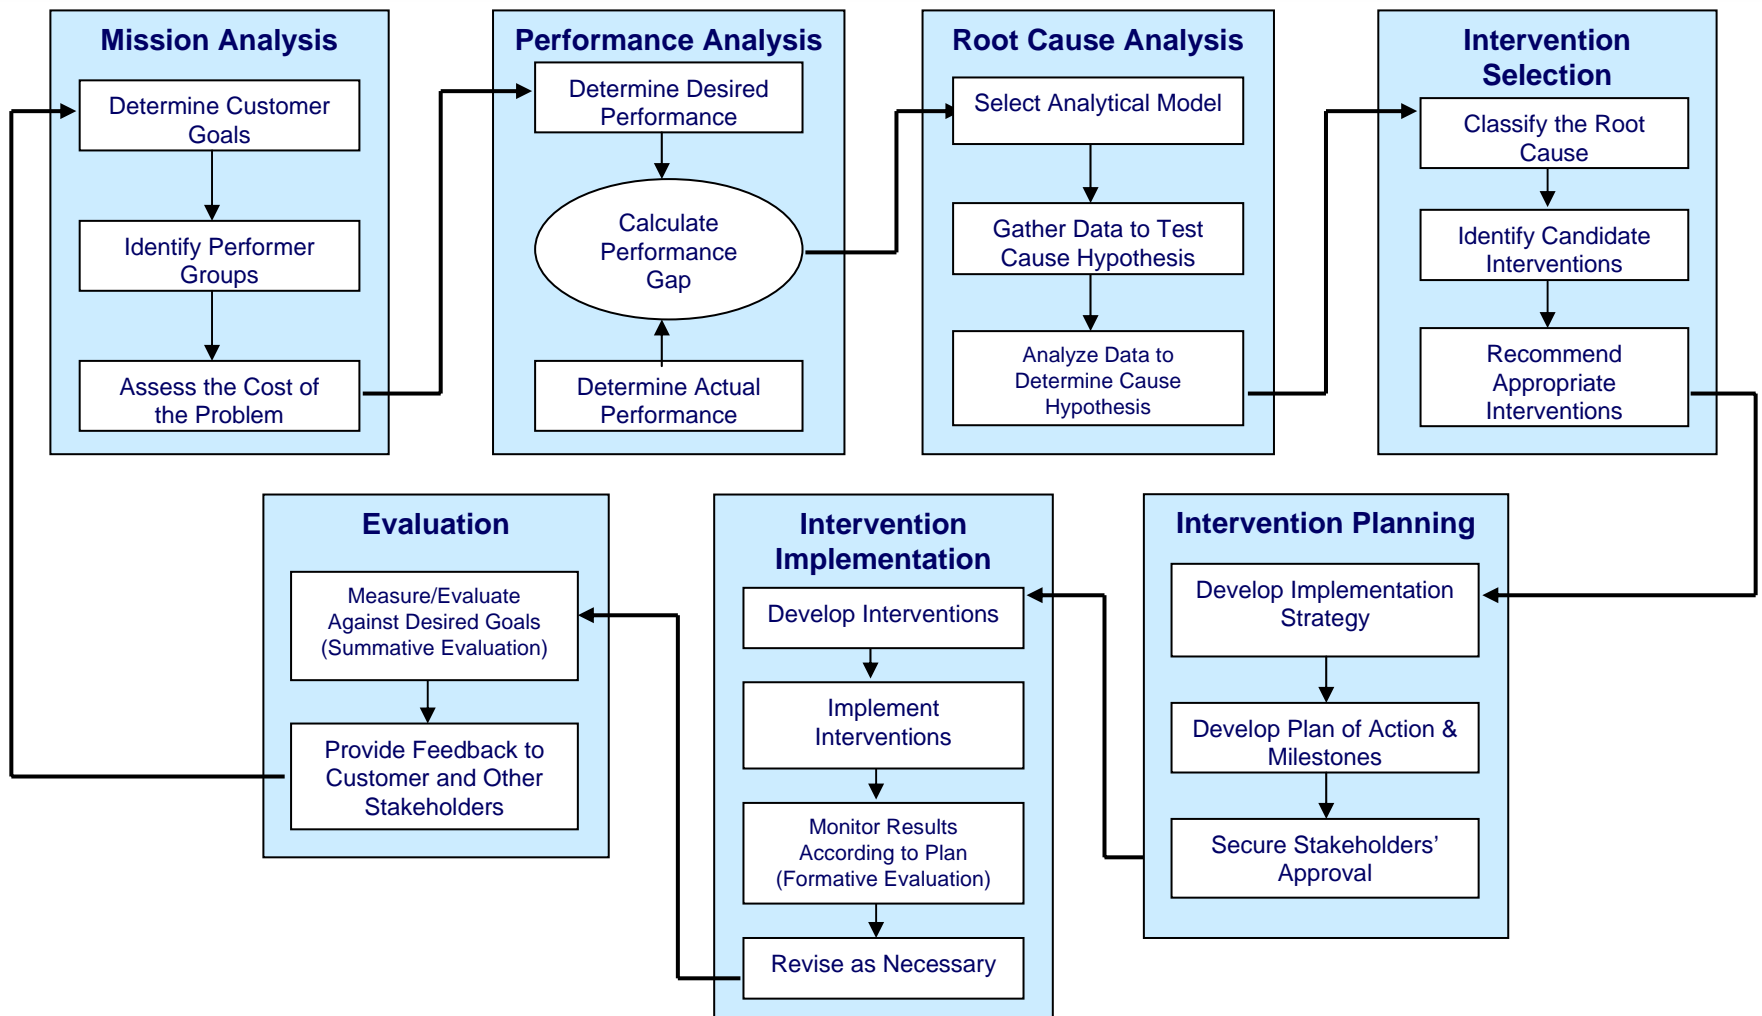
Mission Analysis

Determine Customer Goals

Identify Performer Groups

Assess the Cost of the Problem

Performance Analysis

Determine Desired Performance

Calculate Performance Gap

Determine Actual Performance

Root Cause Analysis

Select Analytical Model

Gather Data to Test Cause Hypothesis

Analyze Data to Determine Cause Hypothesis

Intervention Selection

Classify the Root Cause

Identify Candidate Interventions

Recommend Appropriate Interventions

Evaluation

Measure/Evaluate Against Desired Goals (Summative Evaluation)

Provide Feedback to Customer and Other Stakeholders

Intervention Implementation

Develop Interventions

Implement Interventions

Monitor Results According to Plan (Formative Evaluation)

Revise as Necessary

Intervention Planning

Develop Implementation Strategy

Develop Plan of Action & Milestones

Secure Stakeholders' Approval